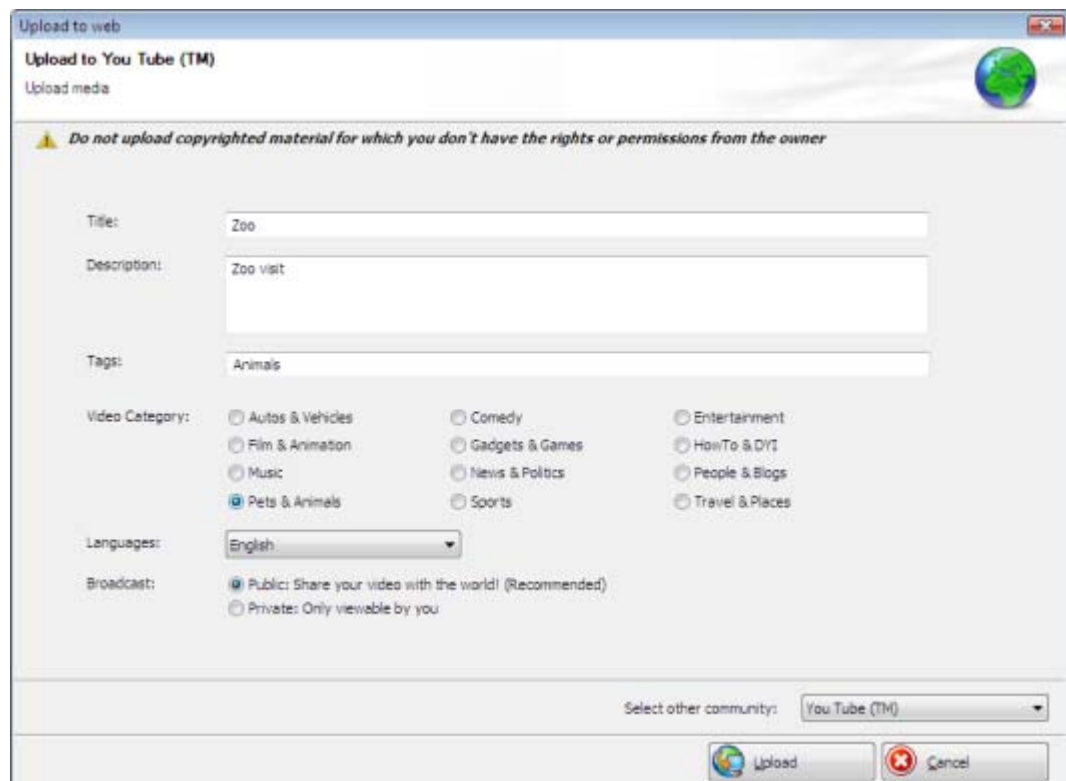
Upload to web

Upload to You Tube (TM)
Upload media

Do not upload copyrighted material for which you don't have the rights or permissions from the owner

Title: Zoo

Description: Zoo visit

Tags: Animals

Video Category:
Autos & Vehicles
Comedy
Entertainment
Film & Animation
Gadgets & Games
HowTo & DYI
Music
News & Politics
People & Blogs
Pets & Animals
Sports
Travel & Places

Languages: English

Broadcast:
Public: Share your video with the world! (Recommended)
Private: Only viewable by you

Select other community: You Tube (TM)

Upload
Cancel